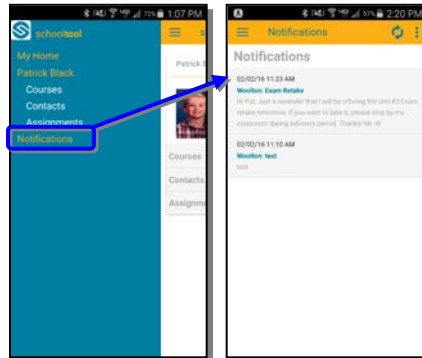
72% 1:07 PM

schooltool

My Home

Patrick Black

Courses

Contacts

Assignments

Notifications

Patrick B

Courses

Contacts

Assignme

57% 2:20 PM

Notifications

Notifications

02/02/16 11:23 AM

Woolton: Exam Retake

Hi Pat, Just a reminder that I will be offering the Unit #3 Exam retake tomorrow. If you want to take it, please stop by my classroom during Advisory period. Thanks! Mr. W

02/02/16 11:10 AM

Woolton: test

test